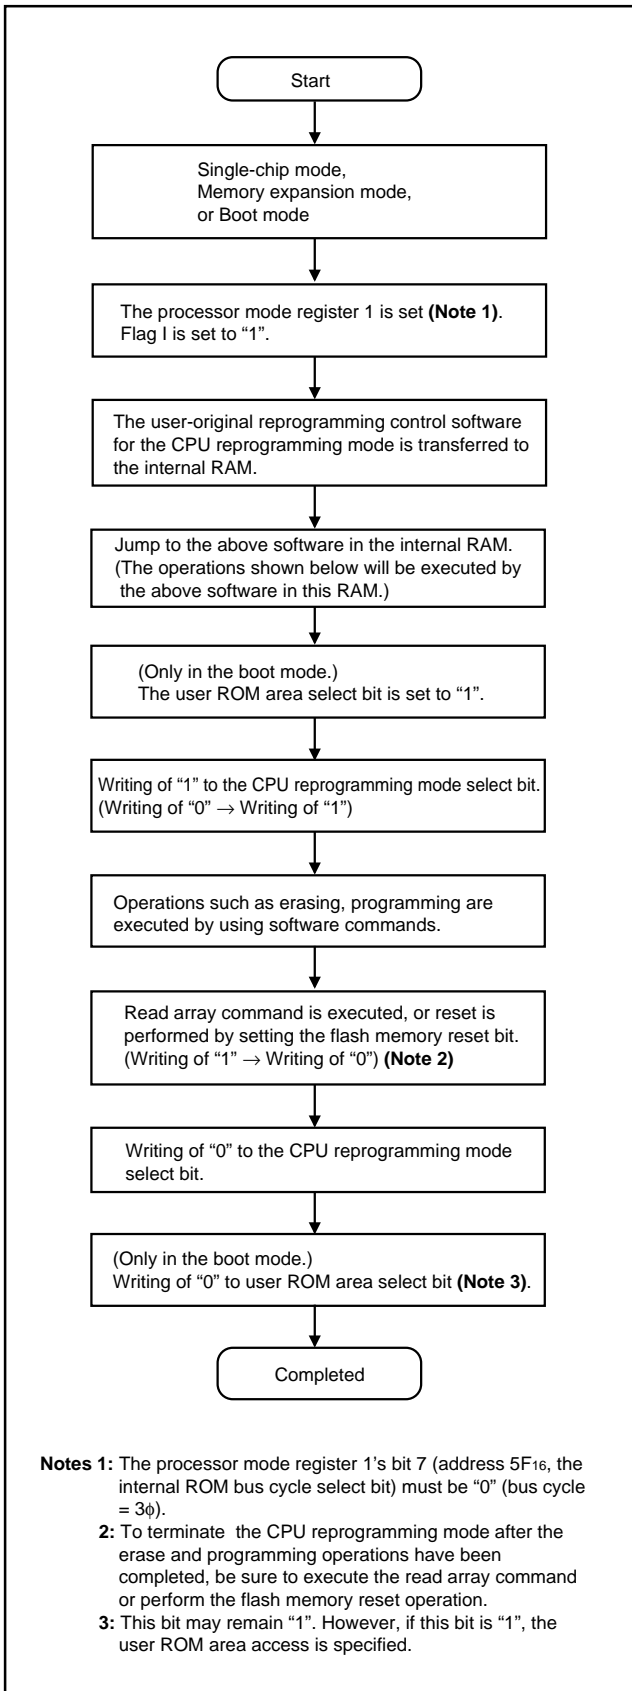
Start

Single-chip mode, Memory expansion mode, or Boot mode

The processor mode register 1 is set **(Note 1)**. Flag I is set to “1”.

The user-original reprogramming control software for the CPU reprogramming mode is transferred to the internal RAM.

Jump to the above software in the internal RAM. (The operations shown below will be executed by the above software in this RAM.)

(Only in the boot mode.) The user ROM area select bit is set to “1”.

Writing of “1” to the CPU reprogramming mode select bit. (Writing of “0” $\rightarrow$ Writing of “1”)

Operations such as erasing, programming are executed by using software commands.

Read array command is executed, or reset is performed by setting the flash memory reset bit. (Writing of “1” $\rightarrow$ Writing of “0”) **(Note 2)**

Writing of “0” to the CPU reprogramming mode select bit.

(Only in the boot mode.) Writing of “0” to user ROM area select bit **(Note 3)**.

Completed

**Notes 1:** The processor mode register 1’s bit 7 (address $5F_{16}$, the internal ROM bus cycle select bit) must be “0” (bus cycle = $3\phi$).
**2:** To terminate the CPU reprogramming mode after the erase and programming operations have been completed, be sure to execute the read array command or perform the flash memory reset operation.
**3:** This bit may remain “1”. However, if this bit is “1”, the user ROM area access is specified.